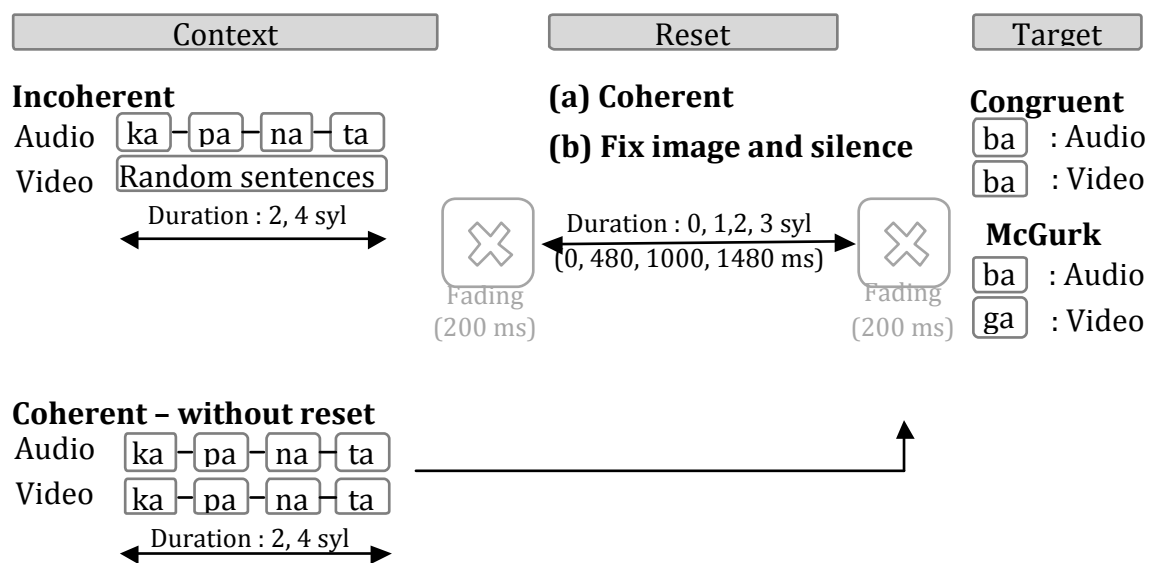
Context

Reset

Target

Incoherent
Audio ka – pa – na – ta
Video Random sentences
Duration : 2, 4 syl

(a) Coherent
(b) Fix image and silence

Duration : 0, 1,2, 3 syl
(0, 480, 1000, 1480 ms)

Fading
(200 ms)

Fading
(200 ms)

Congruent
ba : Audio
ba : Video

McGurk
ba : Audio
ga : Video

Coherent – without reset
Audio ka – pa – na – ta
Video ka – pa – na – ta
Duration : 2, 4 syl